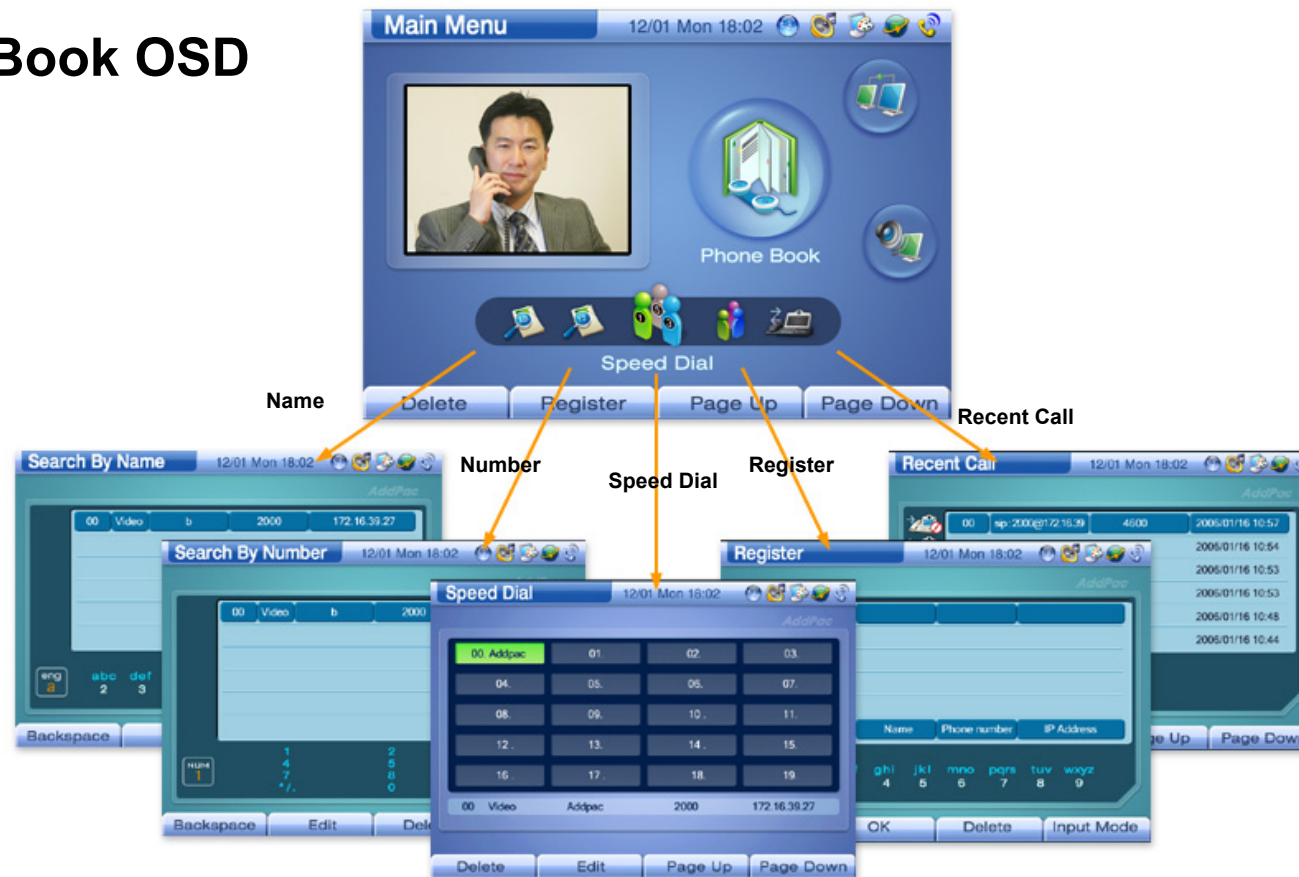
Book OSD

Main Menu 12/01 Mon 18:02

Phone Book

Speed Dial

Delete Register Page Up Page Down

Name

Number

Speed Dial

Register

Recent Call

Search By Name 12/01 Mon 18:02

AddPac

00 Video b 2000 172.16.39.27

eng a abc 2 def 3

Backspace

Search By Number 12/01 Mon 18:02

00 Video b 2000

NUM 1

1 2 4 5 7 8 */. 0

Backspace Edit Del

Speed Dial 12/01 Mon 18:02

AddPac

| 00. Addpac | 01. | 02. | 03. |
|---|---|---|---|
| 04. | 05. | 06. | 07. |
| 08. | 09. | 10. | 11. |
| 12. | 13. | 14. | 15. |
| 16. | 17. | 18. | 19. |

00 Video Addpac 2000 172.16.39.27

Delete Edit Page Up Page Down

Register 12/01 Mon 18:02

AddPac

Name Phone number IP Address

ghi 4 jkl 5 mno 6 pqrs 7 tuv 8 wxyz 9

OK Delete Input Mode

Recent Call 12/01 Mon 18:02

AddPac

00 sip:2000@172.16.39 4600 2006/01/16 10:57

2006/01/16 10:54

2006/01/16 10:53

2006/01/16 10:53

2006/01/16 10:48

2006/01/16 10:44

ge Up Page Dow